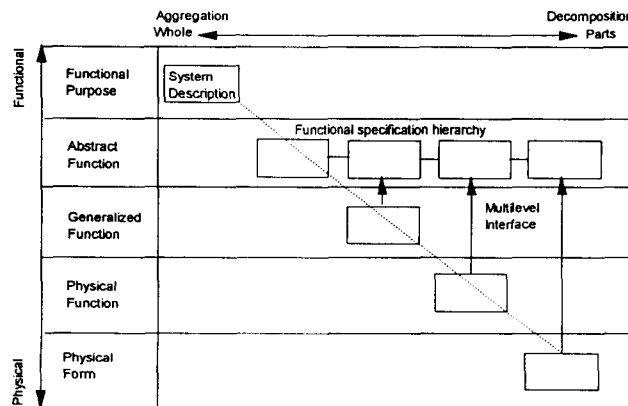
Aggregation
Whole

Decompositio
Parts

Functional

Physical

Functional Purpose

System Description

Abstract Function

Functional specification hierarchy

Generalized Function

Multilevel Interface

Physical Function

Physical Form